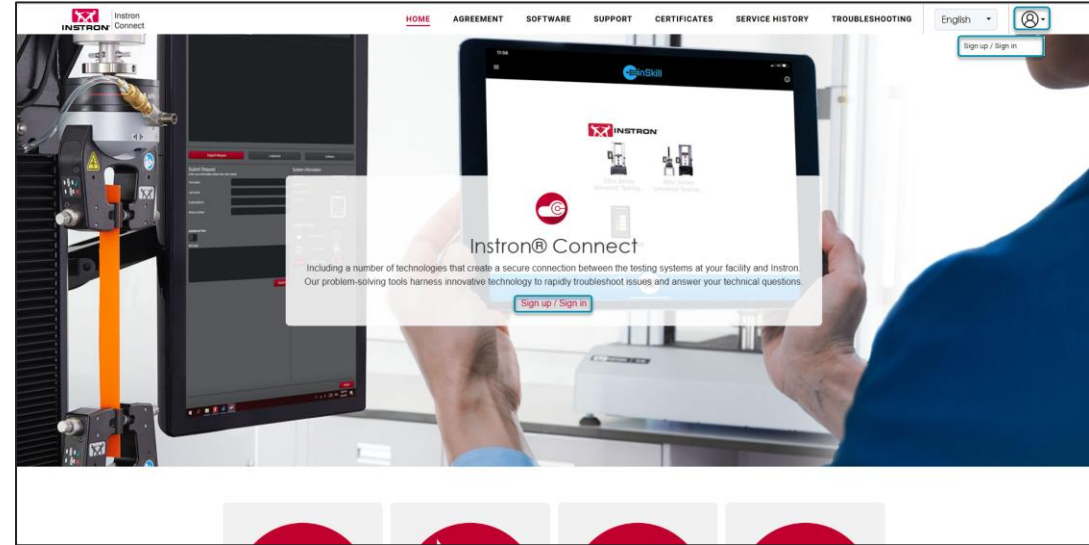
INSTRON Instron Connect

HOME AGREEMENT SOFTWARE SUPPORT CERTIFICATES SERVICE HISTORY TROUBLESHOOTING

English

Sign up / Sign in

inSkill

INSTRON

Instron® Connect

Including a number of technologies that create a secure connection between the testing systems at your facility and Instron. Our problem-solving tools harness innovative technology to rapidly troubleshoot issues and answer your technical questions.

Sign up / Sign in